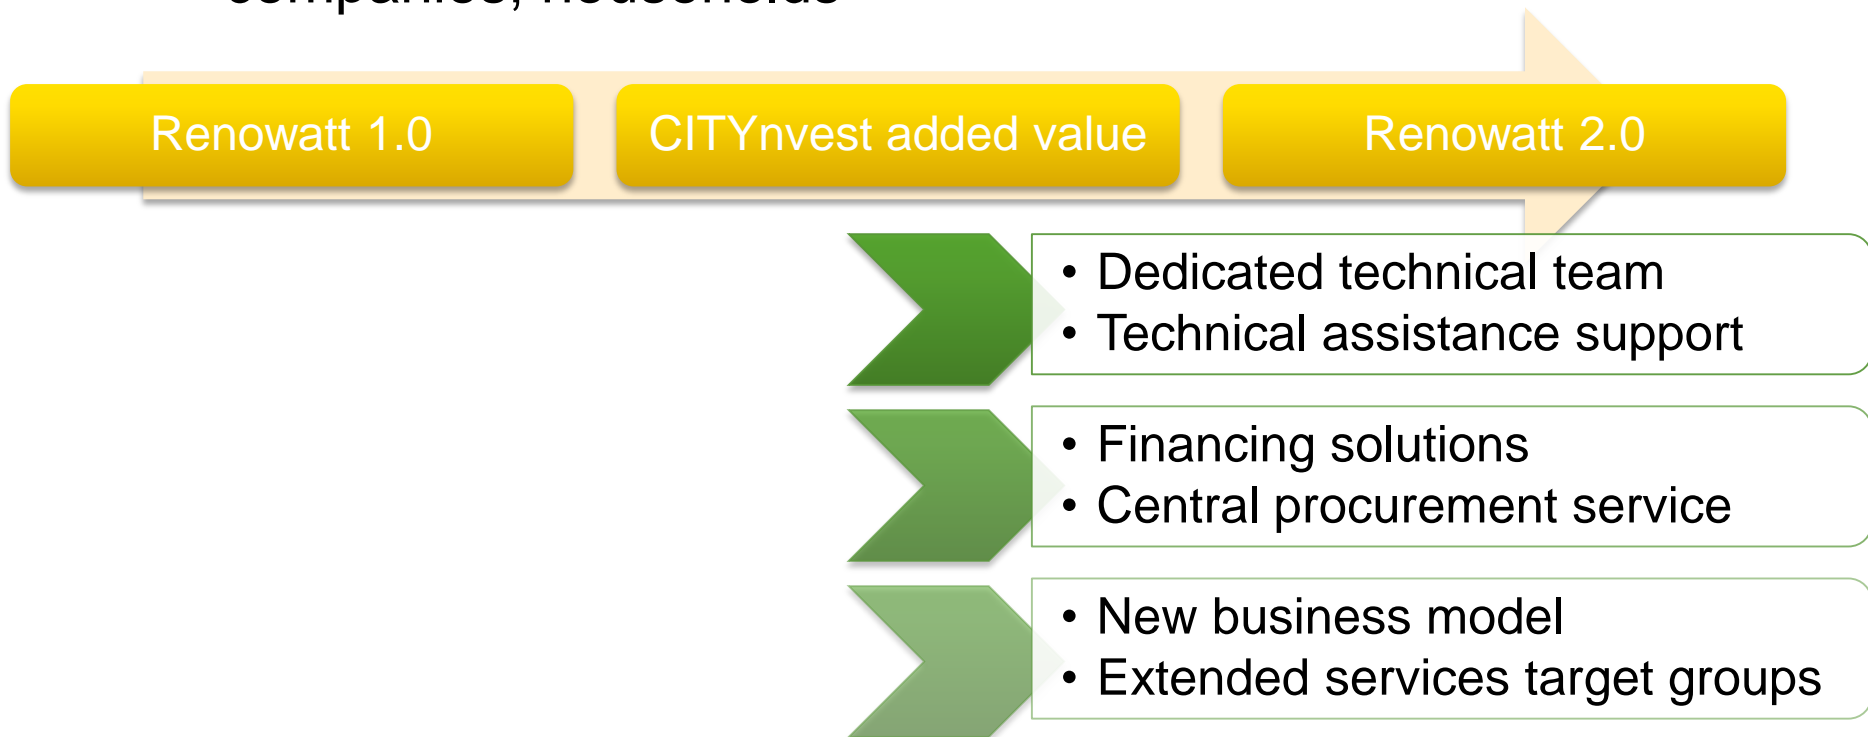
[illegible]

Renowatt 1.0

CITYnvest added value

Renowatt 2.0

- Dedicated technical team
- Technical assistance support

- Financing solutions
- Central procurement service

- New business model
- Extended services target groups